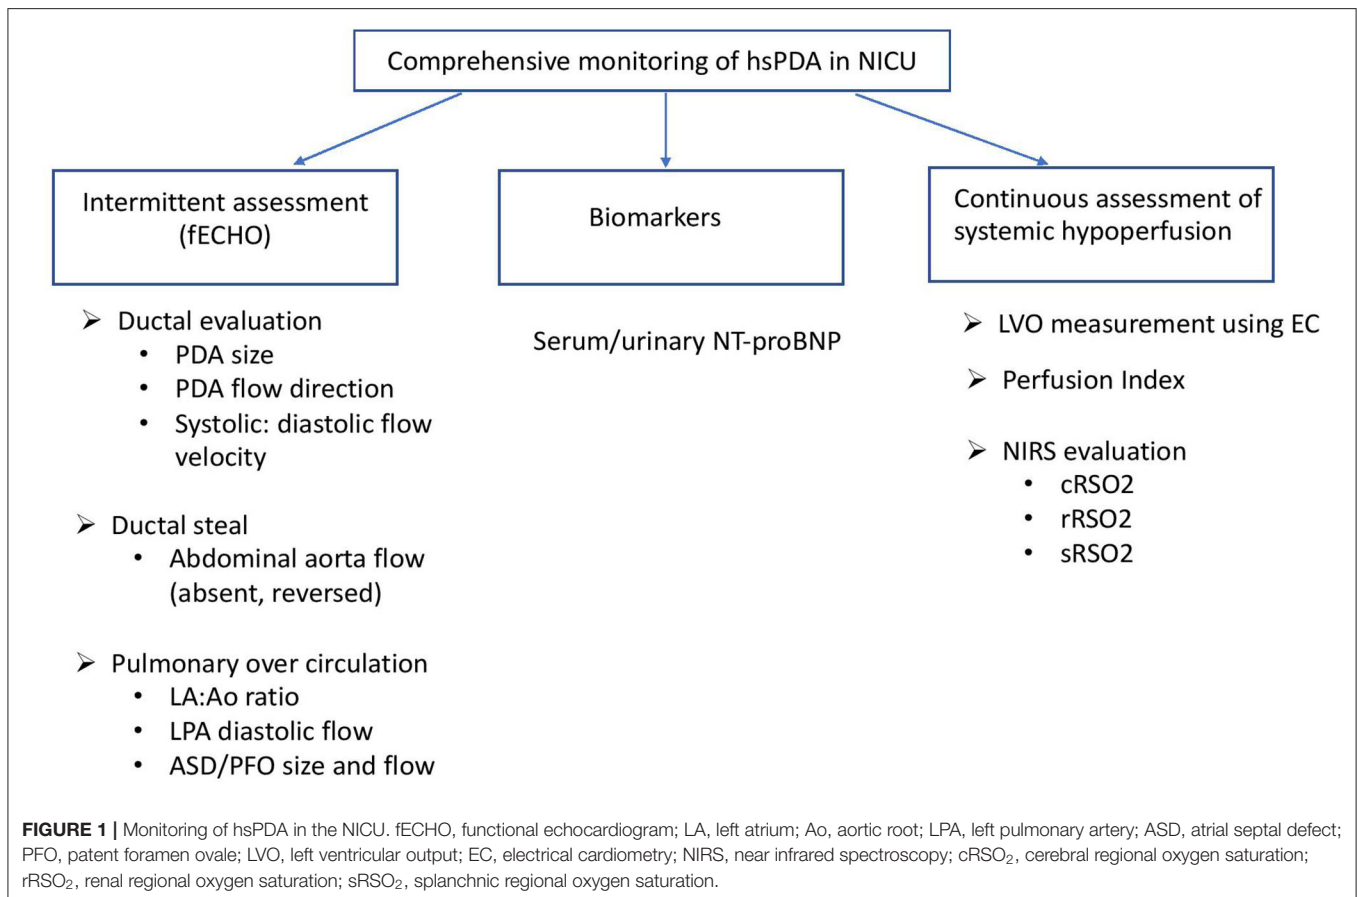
Comprehensive monitoring of hsPDA in NICU

Intermittent assessment (fECHO)

Biomarkers

Continuous assessment of systemic hypoperfusion

➢ Ductal evaluation
• PDA size
• PDA flow direction
• Systolic: diastolic flow velocity

➢ Ductal steal
• Abdominal aorta flow (absent, reversed)

➢ Pulmonary over circulation
• LA:Ao ratio
• LPA diastolic flow
• ASD/PFO size and flow

Serum/urinary NT-proBNP

➢ LVO measurement using EC

➢ Perfusion Index

➢ NIRS evaluation
• cRSO2
• rRSO2
• sRSO2

**FIGURE 1 |** Monitoring of hsPDA in the NICU. fECHO, functional echocardiogram; LA, left atrium; Ao, aortic root; LPA, left pulmonary artery; ASD, atrial septal defect; PFO, patent foramen ovale; LVO, left ventricular output; EC, electrical cardiometry; NIRS, near infrared spectroscopy; cRSO$_2$, cerebral regional oxygen saturation; rRSO$_2$, renal regional oxygen saturation; sRSO$_2$, splanchnic regional oxygen saturation.